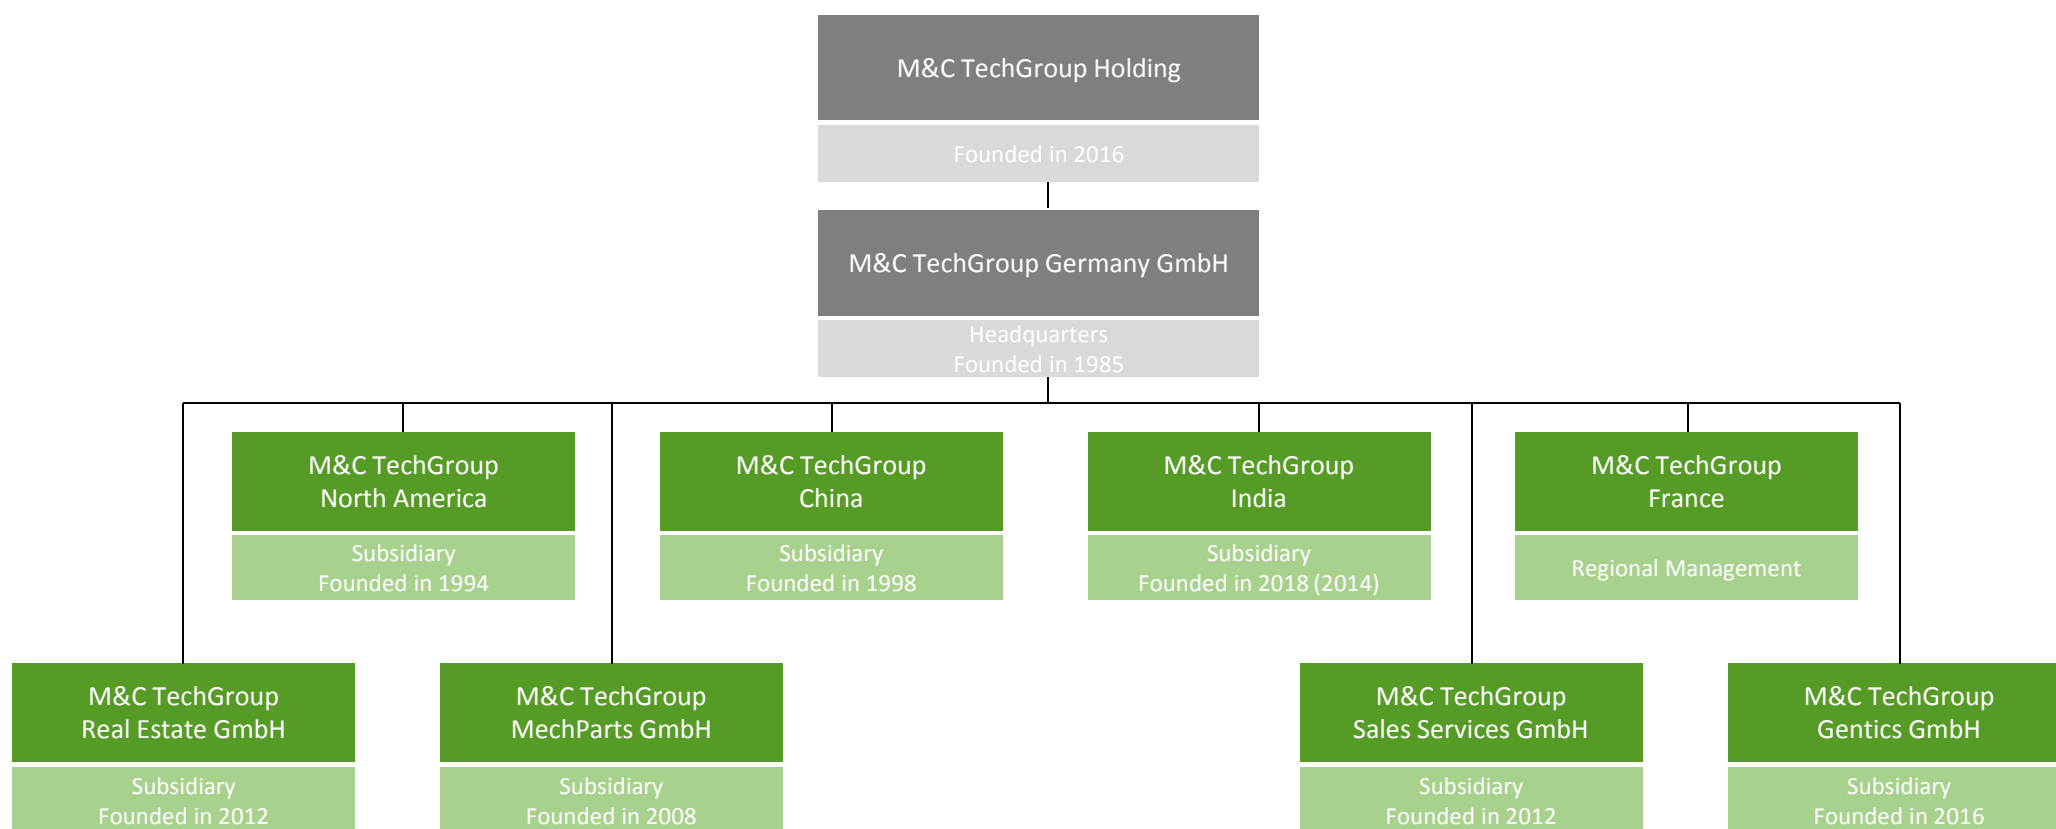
M&C TechGroup Holding

Founded in 2016

M&C TechGroup Germany GmbH

Headquarters
Founded in 1985

M&C TechGroup North America

Subsidiary
Founded in 1994

M&C TechGroup China

Subsidiary
Founded in 1998

M&C TechGroup India

Subsidiary
Founded in 2018 (2014)

M&C TechGroup France

Regional Management

M&C TechGroup Real Estate GmbH

Subsidiary
Founded in 2012

M&C TechGroup MechParts GmbH

Subsidiary
Founded in 2008

M&C TechGroup Sales Services GmbH

Subsidiary
Founded in 2012

M&C TechGroup Gentics GmbH

Subsidiary
Founded in 2016